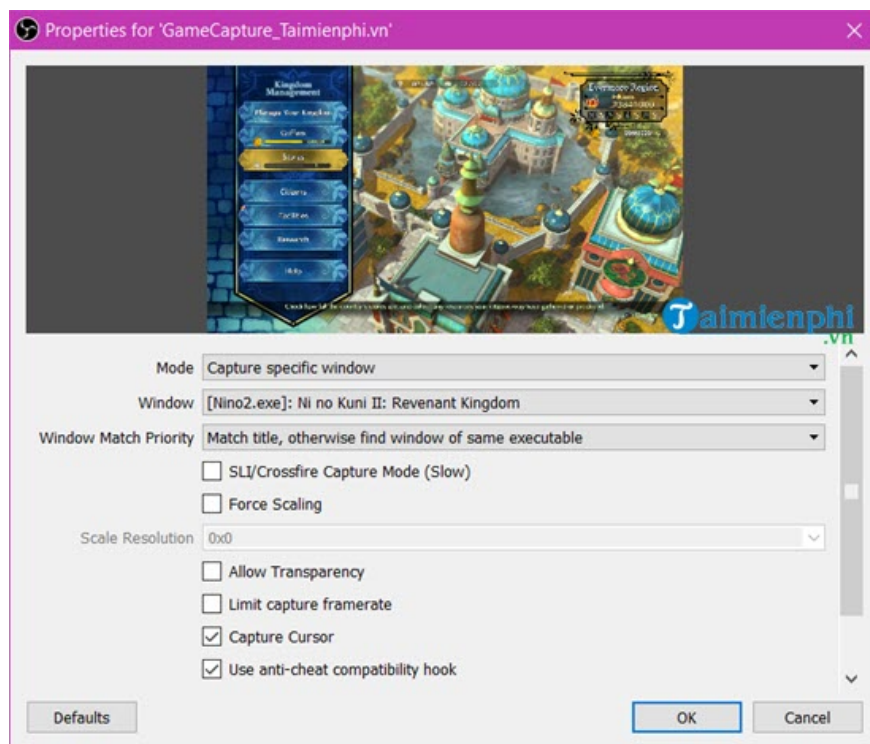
Properties for 'GameCapture_Taimienphi.vn'

Kingdom Management

Manage Your Kingdom

Citizens

Facilities

Research

Taimienphi.vn

Mode Capture specific window

Window [Nino2.exe]: Ni no Kuni II: Revenant Kingdom

Window Match Priority Match title, otherwise find window of same executable

SLI/Crossfire Capture Mode (Slow)

Force Scaling

Scale Resolution 0x0

Allow Transparency

Limit capture framerate

Capture Cursor

Use anti-cheat compatibility hook

Defaults

OK

Cancel